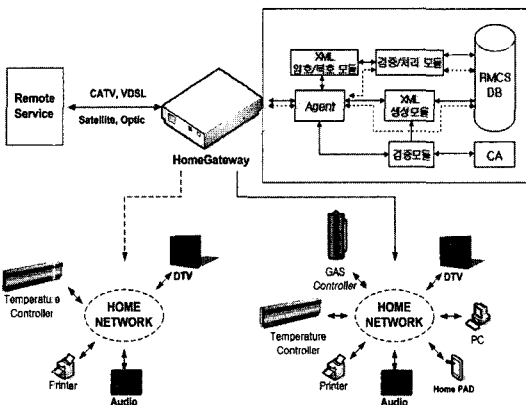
Remote Service

CATV, VDSL

Satellite, Optic

HomeGateway

XML 암호/복호 모듈

검증/처리 모듈

RMCS DB

Agent

XML 생성모듈

검증모듈

CA

Temperature Controller

DTV

HOME NETWORK

Printer

Audio

GAS Controller

DTV

Temperature Controller

HOME NETWORK

PC

Printer

Audio

Home PAD